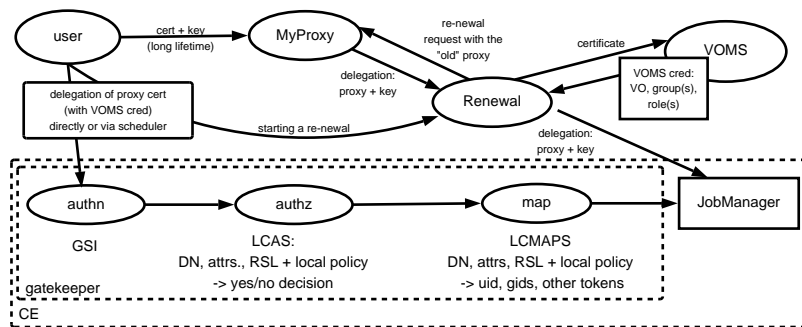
user

cert + key
(long lifetime)

MyProxy

re-newal
request with the
"old" proxy

certificate

VOMS

delegation:
proxy + key

VOMS cred:
VO, group(s),
role(s)

delegation of proxy cert
(with VOMS cred)
directly or via scheduler

Renewal

starting a re-newal

delegation:
proxy + key

authn

authz

map

JobManager

GSI

LCAS:
DN, attrs., RSL + local policy
-> yes/no decision

LCMAPS
DN, attrs, RSL + local policy
-> uid, gids, other tokens

gatekeeper

CE